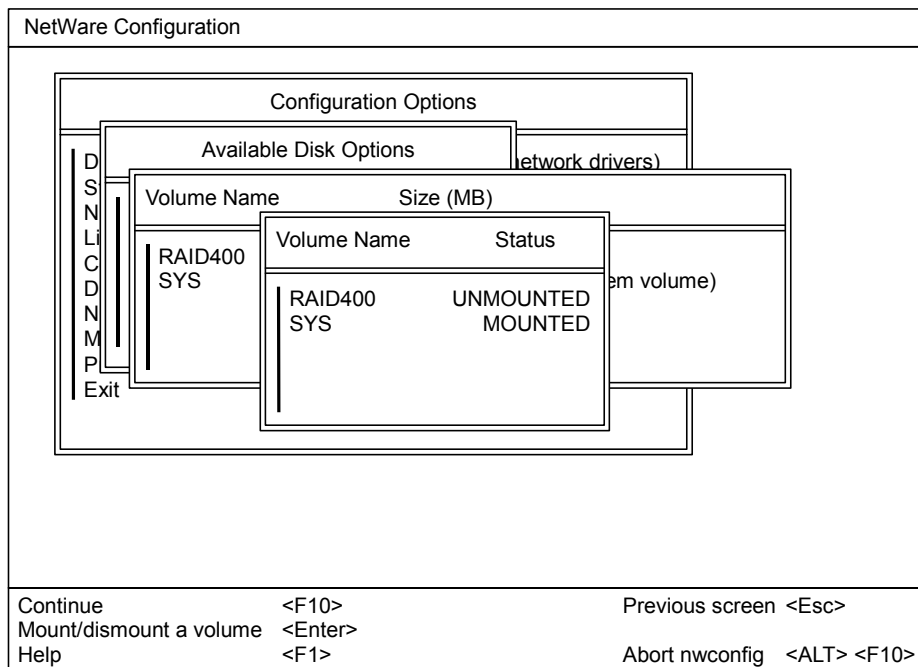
NetWare Configuration

Configuration Options

D
S
N
Li
C
D
N
M
P
Exit

Available Disk Options

etwork drivers)

Volume Name Size (MB)

RAID400
SYS

Volume Name Status

em volume)

RAID400 UNMOUNTED
SYS MOUNTED

Continue <F10>
Mount/dismount a volume <Enter>
Help <F1>

Previous screen <Esc>

Abort nwconfig <ALT> <F10>